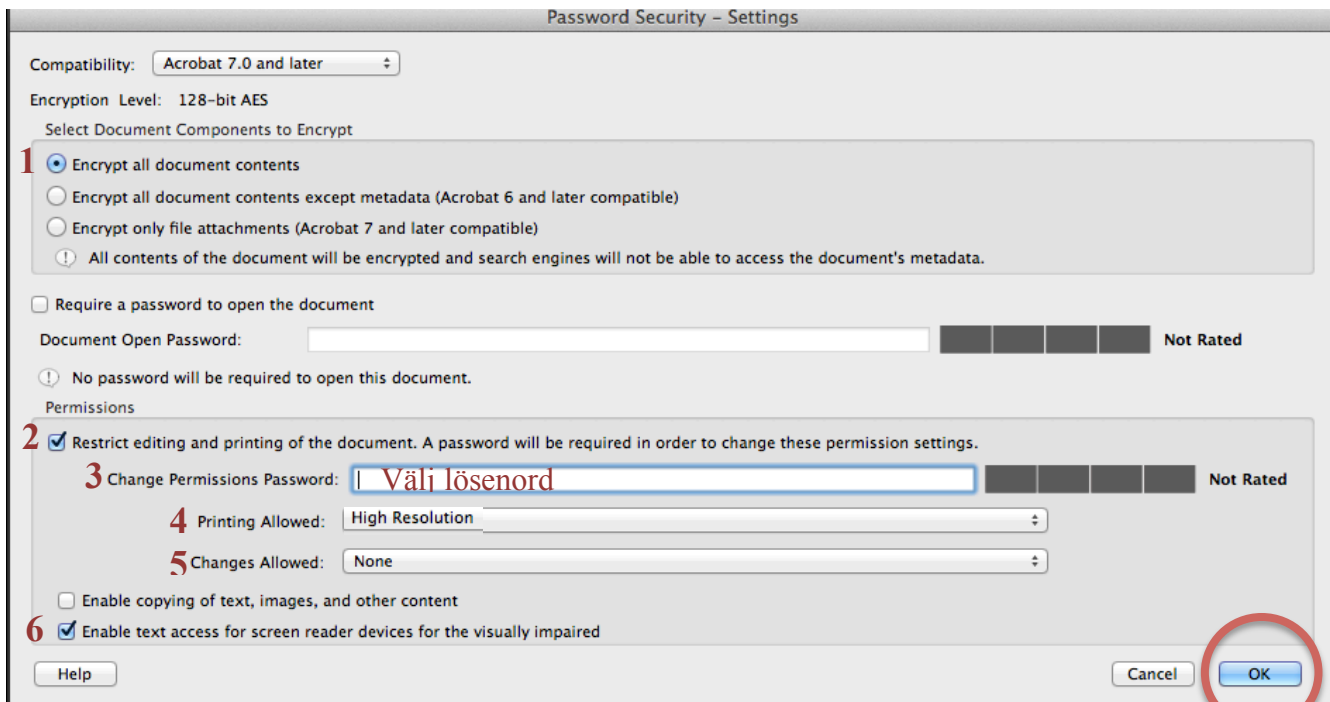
Password Security – Settings

Compatibility: Acrobat 7.0 and later

Encryption Level: 128-bit AES

Select Document Components to Encrypt

1 Encrypt all document contents

Encrypt all document contents except metadata (Acrobat 6 and later compatible)

Encrypt only file attachments (Acrobat 7 and later compatible)

All contents of the document will be encrypted and search engines will not be able to access the document's metadata.

Require a password to open the document

Document Open Password: Not Rated

No password will be required to open this document.

Permissions

2 Restrict editing and printing of the document. A password will be required in order to change these permission settings.

3 Change Permissions Password: Välj lösenord Not Rated

4 Printing Allowed: High Resolution

5 Changes Allowed: None

Enable copying of text, images, and other content

6 Enable text access for screen reader devices for the visually impaired

Help

Cancel

OK